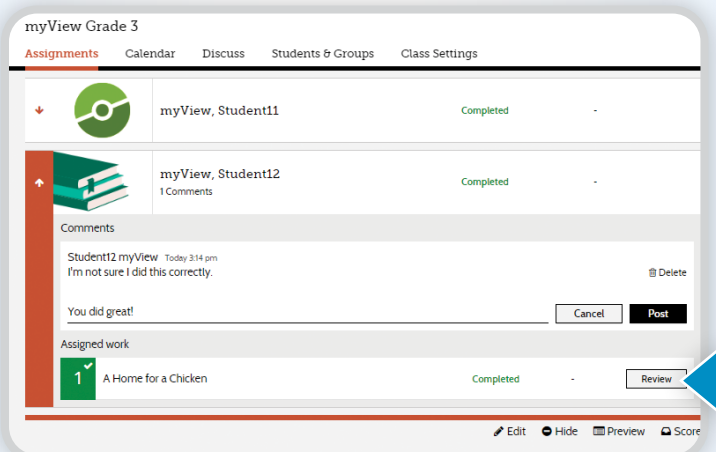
myView Grade 3

Assignments Calendar Discuss Students & Groups Class Settings

myView, Student11 Completed -

myView, Student12
1 Comments
Completed -

Comments

Student12 myView Today 3:14 pm
I'm not sure I did this correctly.
Delete

You did great!
Cancel Post

Assigned work

1 A Home for a Chicken Completed - Review

Edit Hide Preview Score